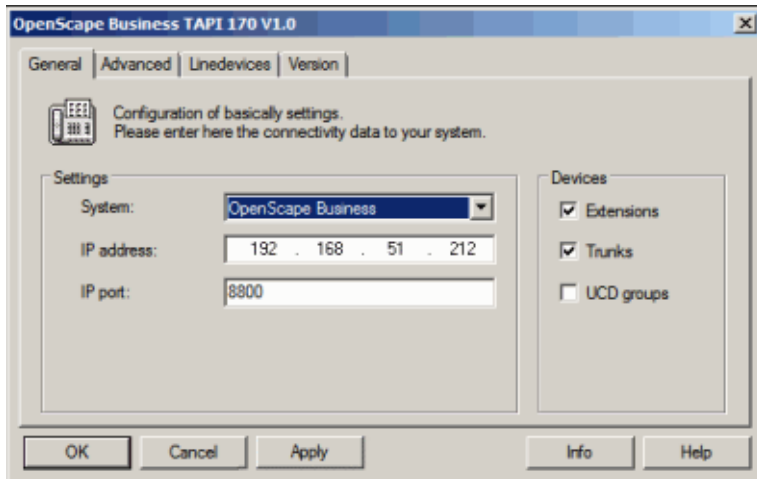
OpenScape Business TAPI 170 V1.0

×

General | Advanced | Linedevices | Version

Configuration of basically settings.
Please enter here the connectivity data to your system.

Settings

System: OpenScape Business

IP address: 192 . 168 . 51 . 212

IP port: 8800

Devices

☑ Extensions

☑ Trunks

☐ UCD groups

OK | Cancel | Apply | Info | Help